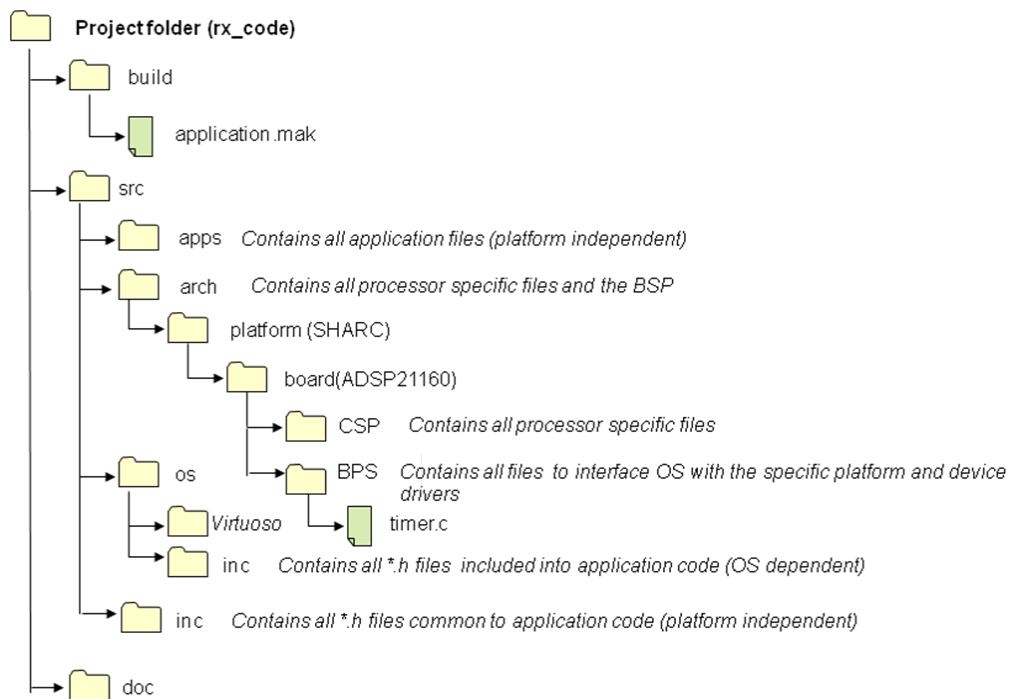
Project folder (rx_code)

build

application.mak

src

apps Contains all application files (platform independent)

arch Contains all processor specific files and the BSP

platform (SHARC)

board(ADSP21160)

CSP Contains all processor specific files

os

BPS Contains all files to interface OS with the specific platform and device drivers

Virtuoso

timer.c

inc Contains all *.h files included into application code (OS dependent)

inc Contains all *.h files common to application code (platform independent)

doc